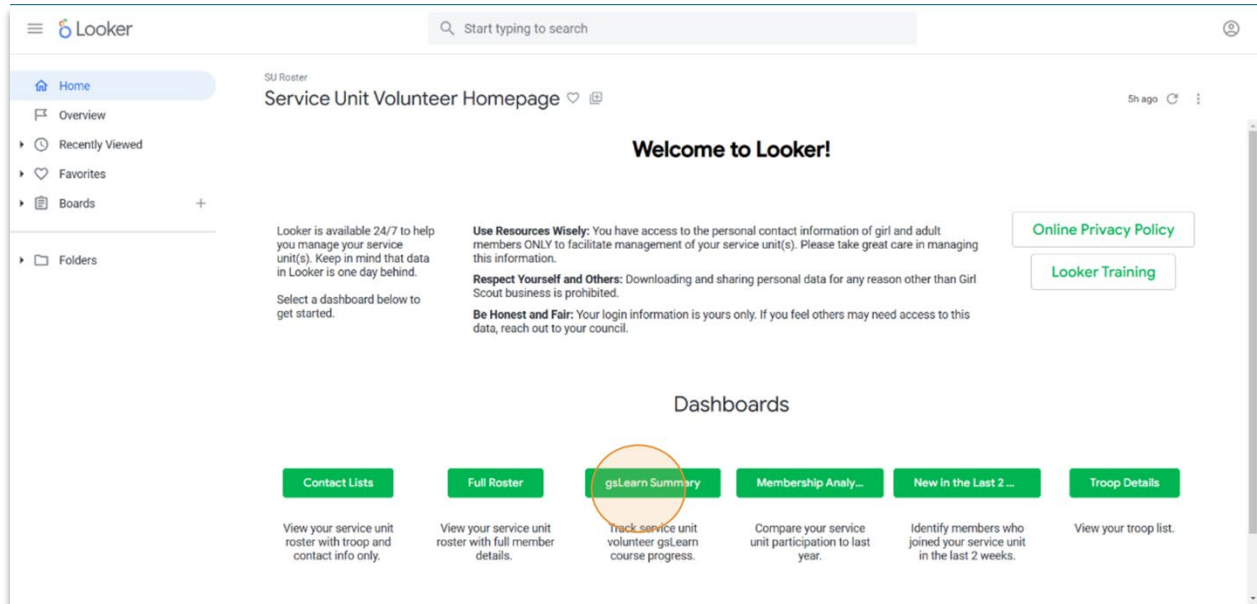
Looker

Start typing to search

Home
Overview
Recently Viewed
Favorites
Boards
Folders

SU Roster
Service Unit Volunteer Homepage

5h ago

Welcome to Looker!

Looker is available 24/7 to help you manage your service unit(s). Keep in mind that data in Looker is one day behind.

Select a dashboard below to get started.

**Use Resources Wisely:** You have access to the personal contact information of girl and adult members ONLY to facilitate management of your service unit(s). Please take great care in managing this information.

**Respect Yourself and Others:** Downloading and sharing personal data for any reason other than Girl Scout business is prohibited.

**Be Honest and Fair:** Your login information is yours only. If you feel others may need access to this data, reach out to your council.

Online Privacy Policy

Looker Training

Dashboards

Contact Lists

View your service unit roster with troop and contact info only.

Full Roster

View your service unit roster with full member details.

gsLearn Summary

Track service unit volunteer gsLearn course progress.

Membership Analy...

Compare your service unit participation to last year.

New in the Last 2 ...

Identify members who joined your service unit in the last 2 weeks.

Troop Details

View your troop list.